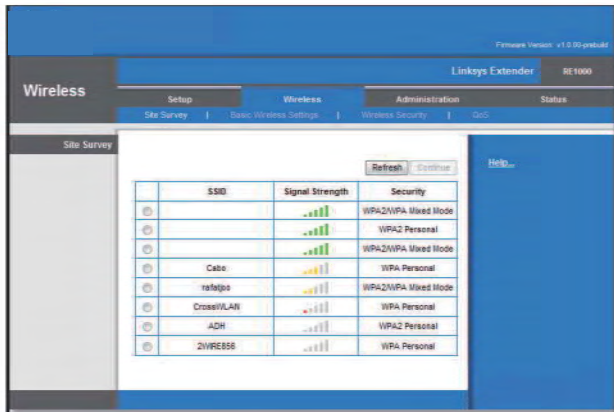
Firmware Version: v1.0.00-prebuild

Wireless

Linksys Extender RE1000

Setup | Wireless | Administration | Status

Site Survey | Basic Wireless Settings | Wireless Security | QoS

Site Survey

Refresh Continue

Help...

| | SSID | Signal Strength | Security |
|---|---|---|---|
| | | | WPA2/WPA Mixed Mode |
| | | | WPA2 Personal |
| | | | WPA2/WPA Mixed Mode |
| | Cabo | | WPA Personal |
| | rafatjoo | | WPA2/WPA Mixed Mode |
| | CrossWLAN | | WPA Personal |
| | ADH | | WPA2 Personal |
| | 2WIRE656 | | WPA Personal |